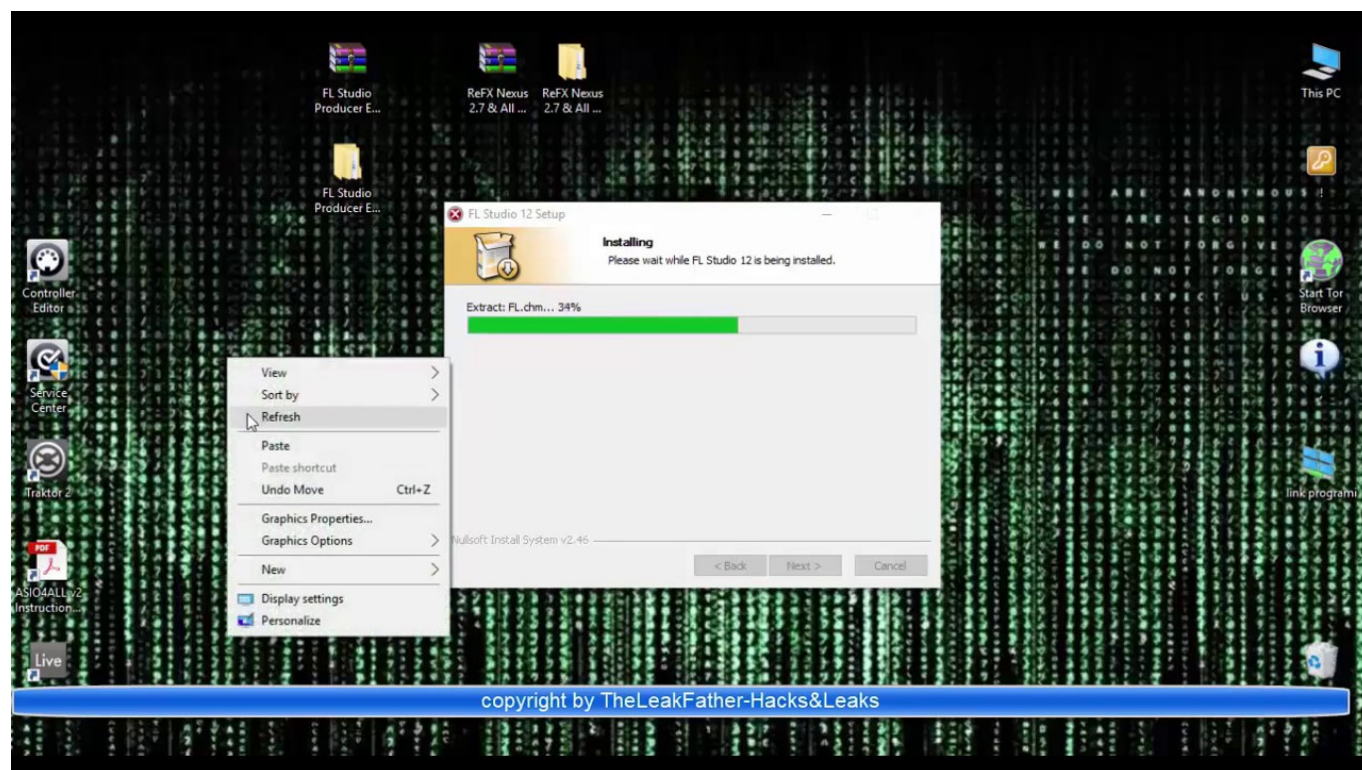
FL Studio Producer E...

ReFX Nexus 2.7 & All ...

ReFX Nexus 2.7 & All ...

This PC

FL Studio Producer E...

FL Studio 12 Setup

Installing
Please wait while FL Studio 12 is being installed.

Extract: FL.chm... 34%

WE ARE ANONYMOUS !
WE ARE LEGION
WE DO NOT FORGIVE
WE DO NOT FORGET
EXPECT US

Controller Editor

Start Tor Browser

Service Center

View
Sort by
Refresh
Paste
Paste shortcut
Undo Move Ctrl+Z
Graphics Properties...
Graphics Options
New
Display settings
Personalize

Traktor 2

link programi

Nullsoft Install System v2.46

< Back
Next >
Cancel

ASIO4ALL v2 Instruction...

Live

copyright by TheLeakFather-Hacks&Leaks